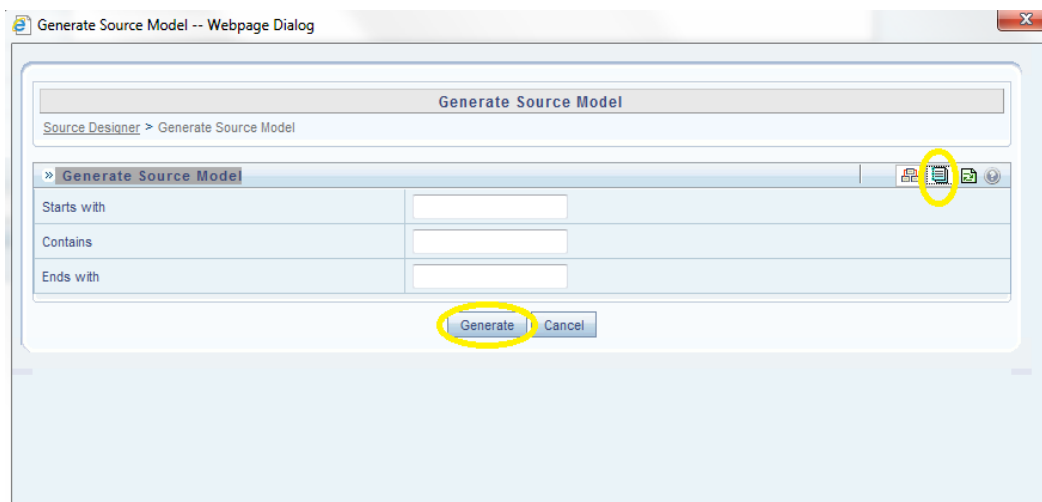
Generate Source Model -- Webpage Dialog

Generate Source Model

Source Designer > Generate Source Model

» Generate Source Model

| Starts with | |
|---|---|
| Contains | |
| Ends with | |

Generate Cancel